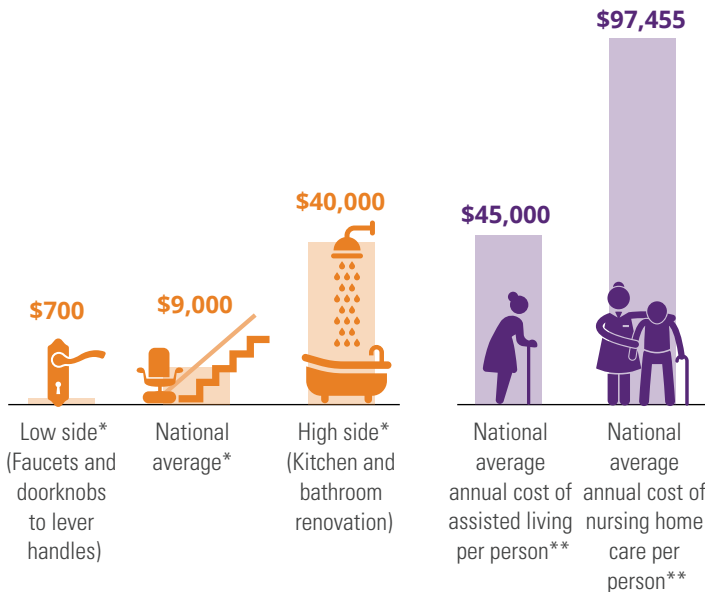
$700

Low side* (Faucets and doorknobs to lever handles)

$9,000

National average*

$40,000

High side* (Kitchen and bathroom renovation)

$45,000

National average annual cost of assisted living per person**

$97,455

National average annual cost of nursing home care per person**